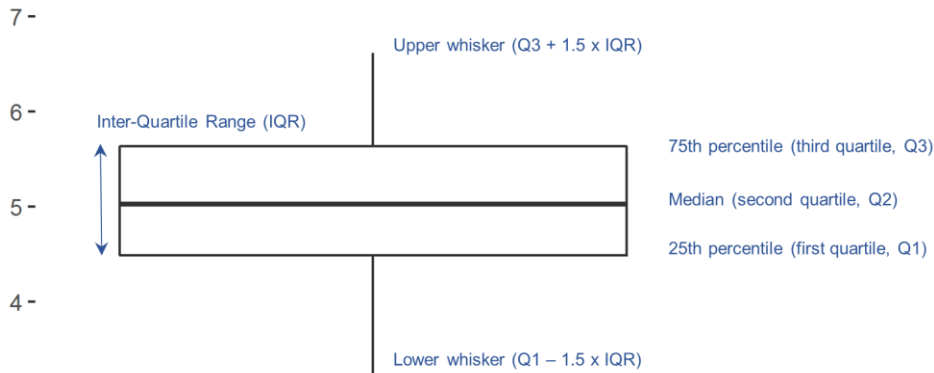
7 -

Upper whisker (Q3 + 1.5 x IQR)

6 -

Inter-Quartile Range (IQR)

75th percentile (third quartile, Q3)

5 -

Median (second quartile, Q2)

25th percentile (first quartile, Q1)

4 -

Lower whisker (Q1 – 1.5 x IQR)